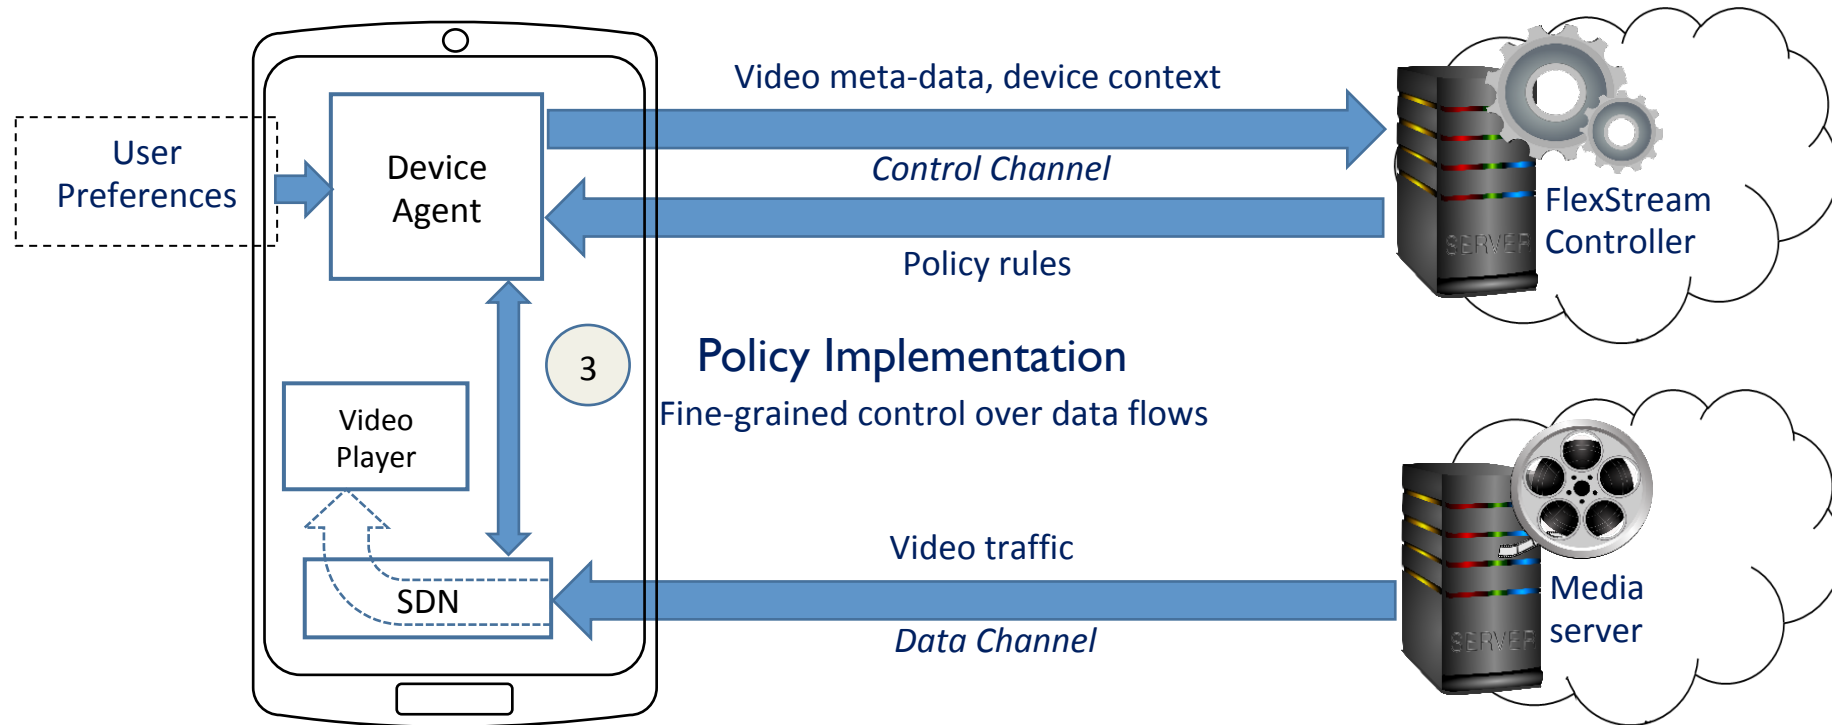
User Preferences

Device Agent

Video meta-data, device context

*Control Channel*

Policy rules

FlexStream Controller

SERVER

3

Policy Implementation

Fine-grained control over data flows

Video Player

SDN

Video traffic

*Data Channel*

Media server

SERVER